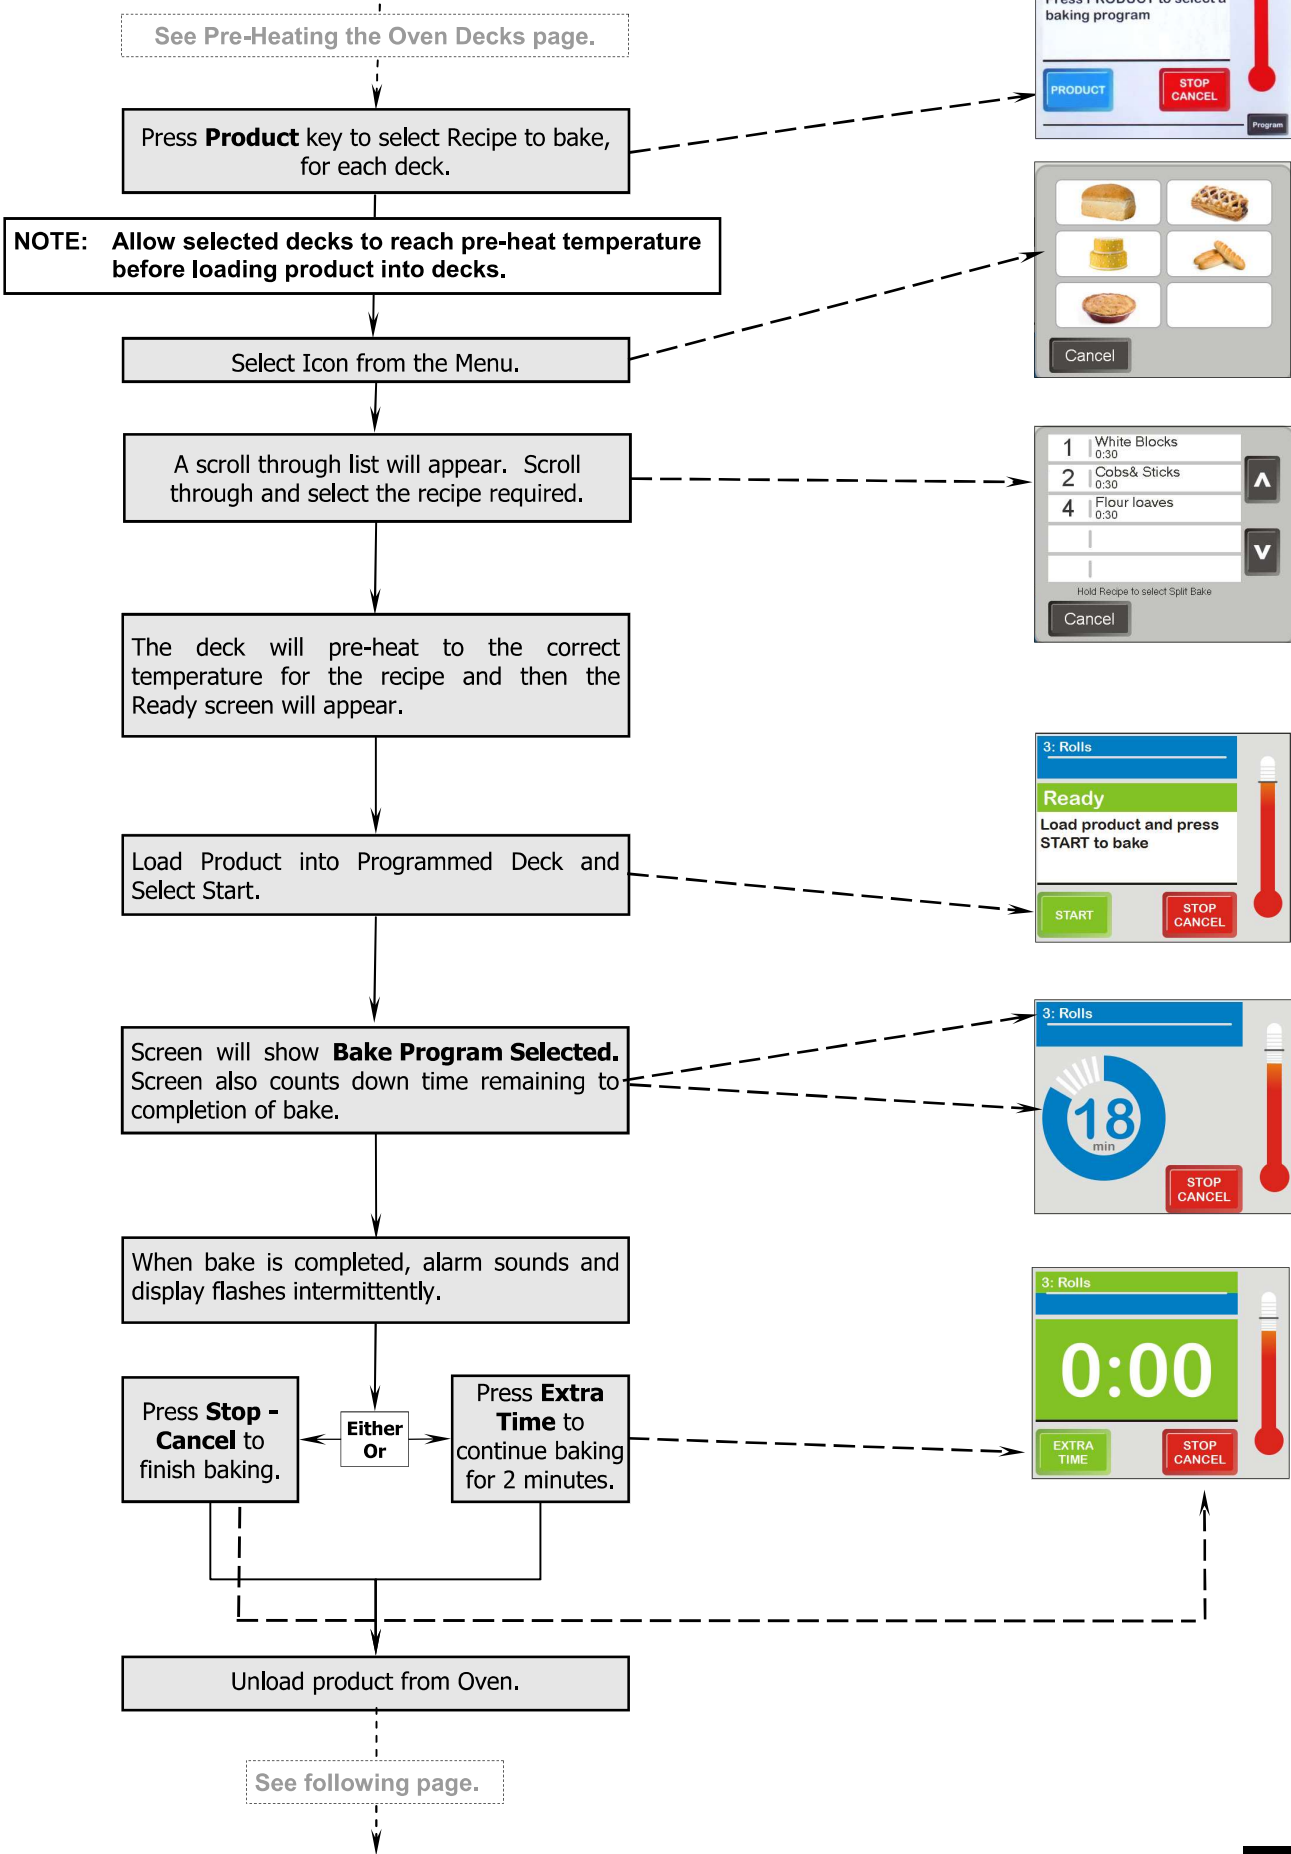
See Pre-Heating the Oven Decks page.

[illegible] baking program

PRODUCT

STOP CANCEL

Program

Press **Product** key to select Recipe to bake, for each deck.

NOTE: Allow selected decks to reach pre-heat temperature before loading product into decks.

Cancel

Select Icon from the Menu.

1 White Blocks 0:30
2 Cobs& Sticks 0:30
4 Flour loaves 0:30

Hold Recipe to select Split Bake

Cancel

A scroll through list will appear. Scroll through and select the recipe required.

The deck will pre-heat to the correct temperature for the recipe and then the Ready screen will appear.

3: Rolls

Ready

Load product and press START to bake

START

STOP CANCEL

Load Product into Programmed Deck and Select Start.

3: Rolls

18 min

STOP CANCEL

Screen will show **Bake Program Selected.** Screen also counts down time remaining to completion of bake.

When bake is completed, alarm sounds and display flashes intermittently.

3: Rolls

0:00

EXTRA TIME

STOP CANCEL

Press **Stop - Cancel** to finish baking.

Either Or

Press **Extra Time** to continue baking for 2 minutes.

Unload product from Oven.

See following page.